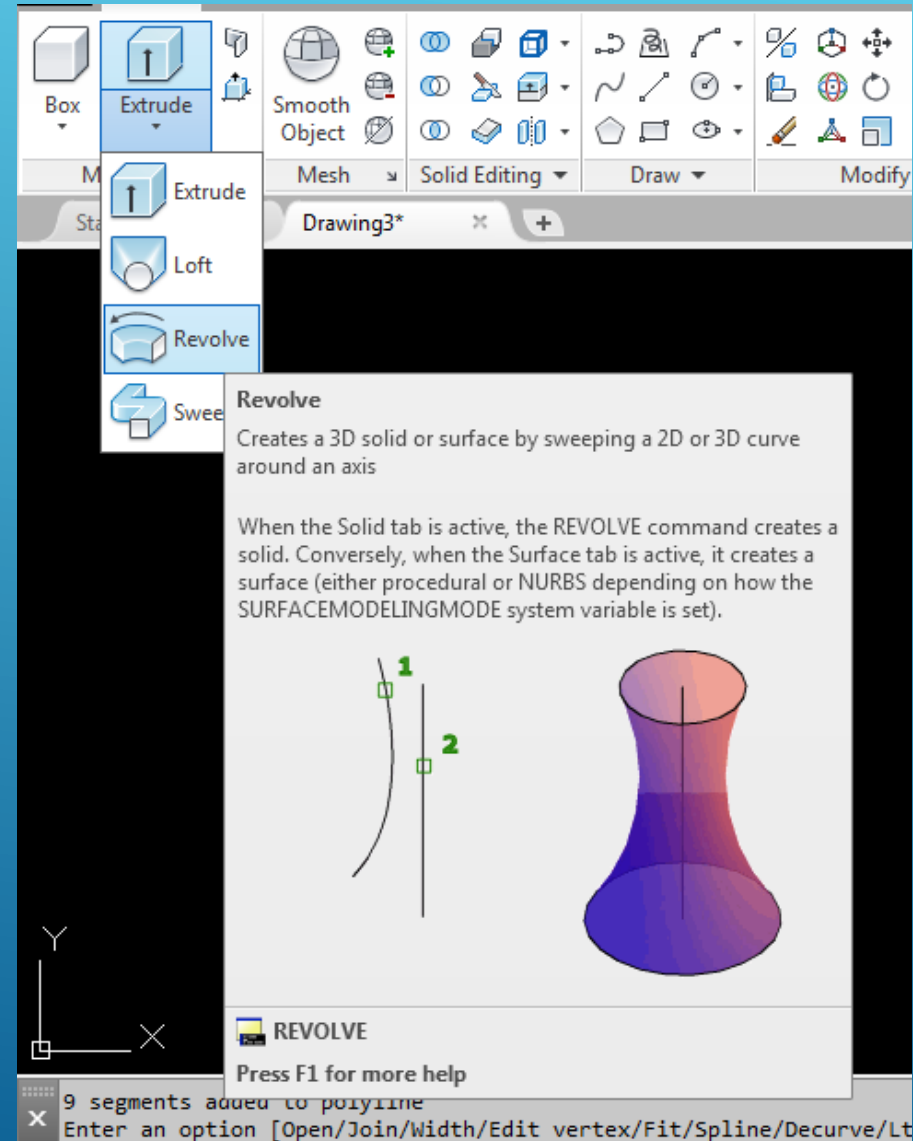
Box

Extrude

Smooth Object

M

Mesh

Solid Editing

Draw

Modify

Sta

Drawing3*

Extrude

Loft

Revolve

Swee

Revolve

Creates a 3D solid or surface by sweeping a 2D or 3D curve around an axis

When the Solid tab is active, the REVOLVE command creates a solid. Conversely, when the Surface tab is active, it creates a surface (either procedural or NURBS depending on how the SURFACEMODELINGMODE system variable is set).

1

2

Y

X

REVOLVE

Press F1 for more help

9 segments added to polyline

Enter an option [Open/Join/Width/Edit vertex/Fit/Spline/Decurve/Lt